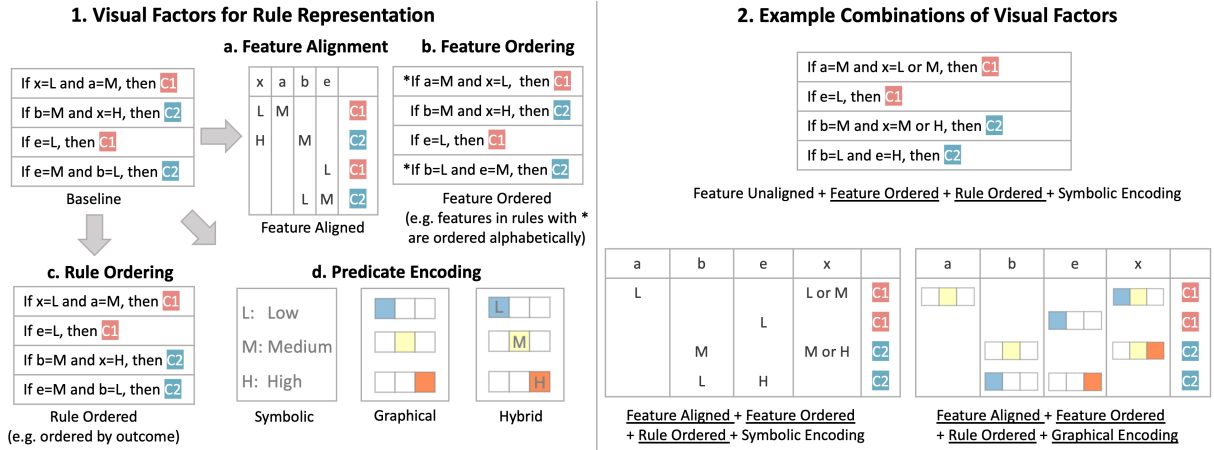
1. Visual Factors for Rule Representation

If x=L and a=M, then C1
If b=M and x=H, then C2
If e=L, then C1
If e=M and b=L, then C2
Baseline

a. Feature Alignment

| x | a | b | e | |
|---|---|---|---|---|
| L | M | | | C1 |
| H | | M | | C2 |
| | | | L | C1 |
| | | L | M | C2 |

Feature Aligned

b. Feature Ordering

*If a=M and x=L, then C1
If b=M and x=H, then C2
If e=L, then C1
*If b=L and e=M, then C2
Feature Ordered
(e.g. features in rules with * are ordered alphabetically)

c. Rule Ordering

If x=L and a=M, then C1
If e=L, then C1
If b=M and x=H, then C2
If e=M and b=L, then C2
Rule Ordered
(e.g. ordered by outcome)

d. Predicate Encoding

L: Low
M: Medium
H: High
Symbolic

Graphical

L
M
H
Hybrid

2. Example Combinations of Visual Factors

If a=M and x=L or M, then C1
If e=L, then C1
If b=M and x=M or H, then C2
If b=L and e=H, then C2

Feature Unaligned + Feature Ordered + Rule Ordered + Symbolic Encoding

| a | b | e | x | |
|---|---|---|---|---|
| L | | | L or M | C1 |
| | | L | | C1 |
| | M | | M or H | C2 |
| | L | H | | C2 |

Feature Aligned + Feature Ordered + Rule Ordered + Symbolic Encoding

| a | b | e | x | |
|---|---|---|---|---|
| | | | | C1 |
| | | | | C1 |
| | | | | C2 |
| | | | | C2 |

Feature Aligned + Feature Ordered + Rule Ordered + Graphical Encoding